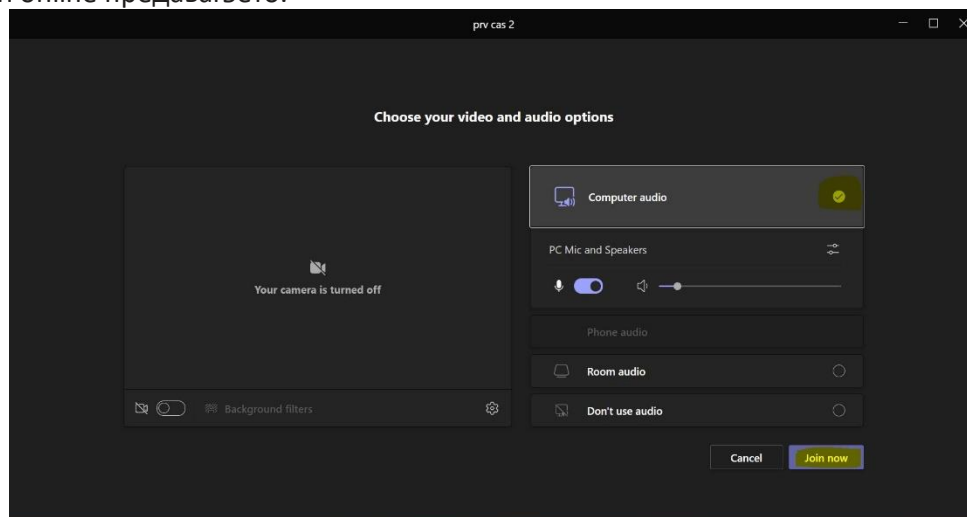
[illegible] online предавањето.

prv cas 2

Choose your video and audio options

Your camera is turned off

Background filters

Computer audio

PC Mic and Speakers

Phone audio

Room audio

Don't use audio

Cancel

Join now